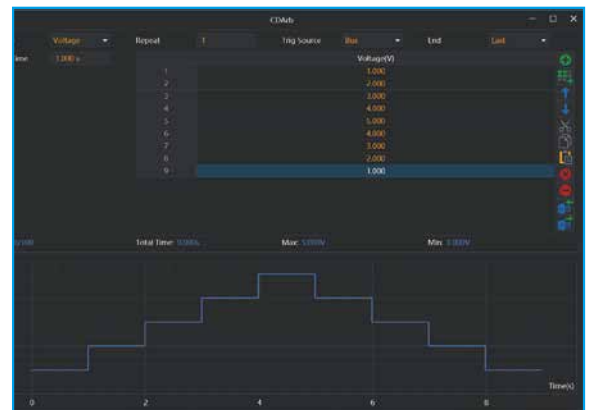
CDMB

Voltage Repeat 1 Trig Source Bus End Last

ime 1.000 s

| | Voltage(V) |
|---|---|
| 1 | 1.000 |
| 2 | 2.000 |
| 3 | 3.000 |
| 4 | 4.000 |
| 5 | 5.000 |
| 6 | 4.000 |
| 7 | 3.000 |
| 8 | 2.000 |
| 9 | 1.000 |

Total Time: 9.000s Max: 5.000V Min: 1.000V

0 2 4 6 8

Time(s)